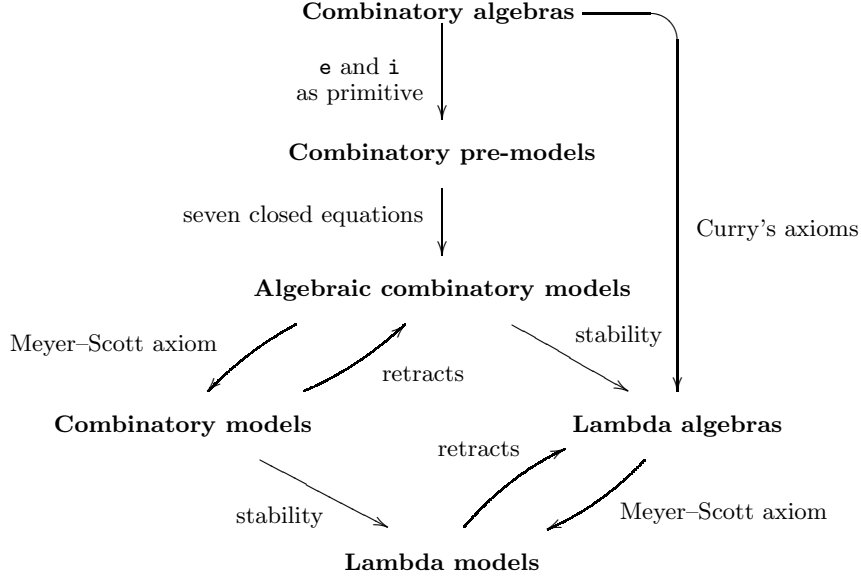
Combinatory algebras

e and i
as primitive

Combinatory pre-models

seven closed equations

Curry's axioms

Algebraic combinatory models

Meyer–Scott axiom

stability

retracts

Combinatory models

Lambda algebras

retracts

stability

Meyer–Scott axiom

Lambda models